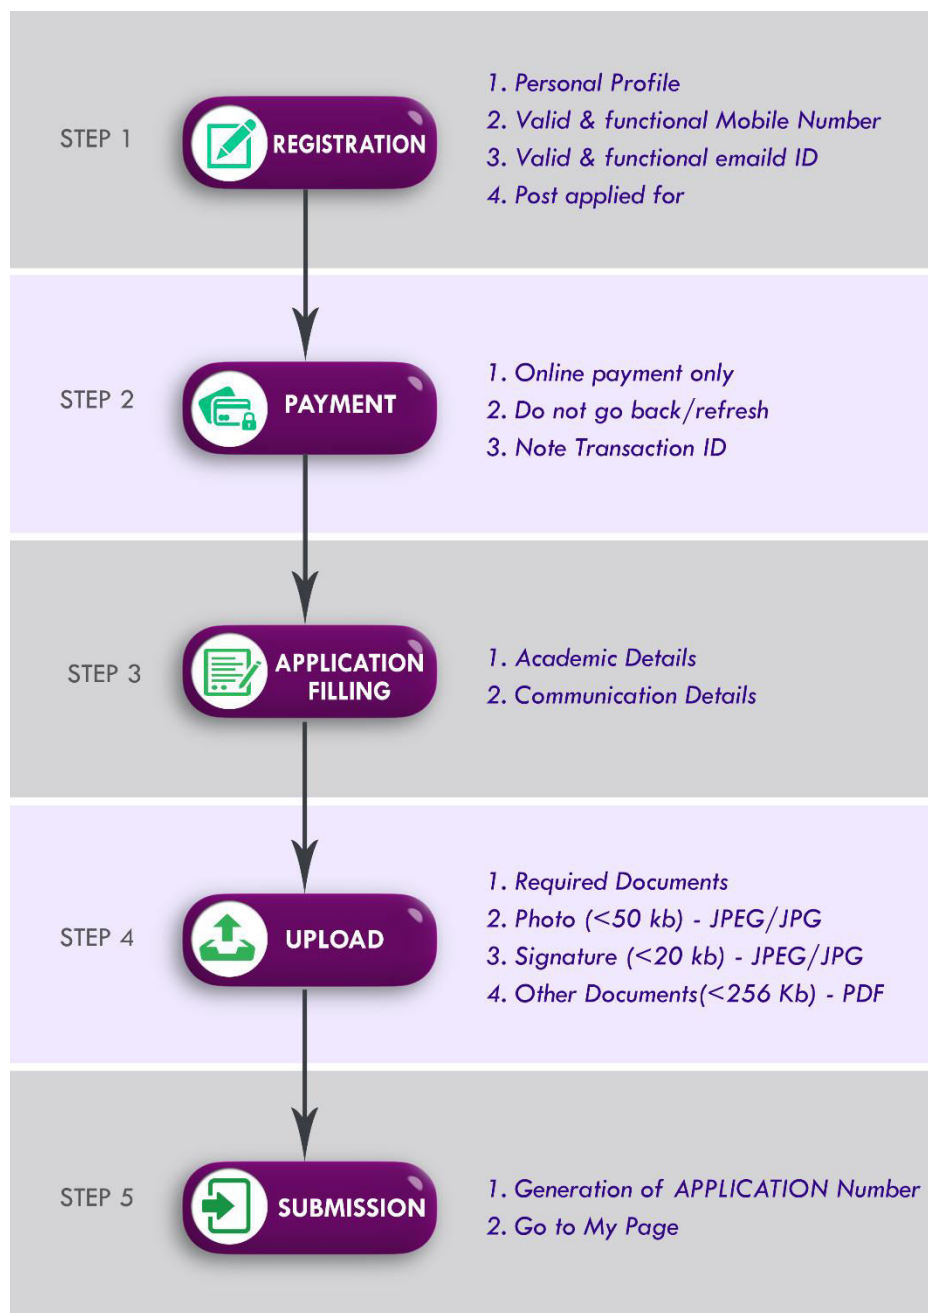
STEP 1

REGISTRATION

1. Personal Profile
2. Valid & functional Mobile Number
3. Valid & functional emaild ID
4. Post applied for

STEP 2

PAYMENT

1. Online payment only
2. Do not go back/refresh
3. Note Transaction ID

STEP 3

APPLICATION FILLING

1. Academic Details
2. Communication Details

STEP 4

UPLOAD

1. Required Documents
2. Photo (<50 kb) - JPEG/JPG
3. Signature (<20 kb) - JPEG/JPG
4. Other Documents(<256 Kb) - PDF

STEP 5

SUBMISSION

1. Generation of APPLICATION Number
2. Go to My Page